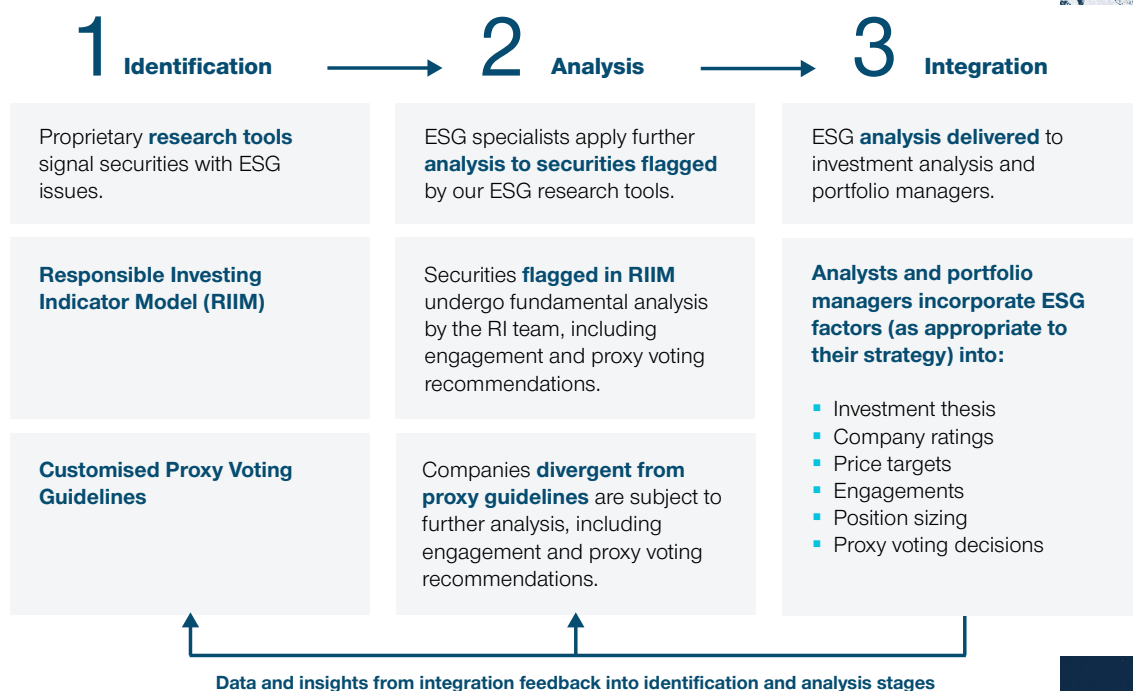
1 Identification

2 Analysis

3 Integration

Proprietary research tools signal securities with ESG issues.

ESG specialists apply further analysis to securities flagged by our ESG research tools.

ESG analysis delivered to investment analysis and portfolio managers.

Responsible Investing Indicator Model (RIIM)

Securities flagged in RIIM undergo fundamental analysis by the RI team, including engagement and proxy voting recommendations.

Analysts and portfolio managers incorporate ESG factors (as appropriate to their strategy) into:

- Investment thesis
- Company ratings
- Price targets
- Engagements
- Position sizing
- Proxy voting decisions

Customised Proxy Voting Guidelines

Companies divergent from proxy guidelines are subject to further analysis, including engagement and proxy voting recommendations.

Data and insights from integration feedback into identification and analysis stages